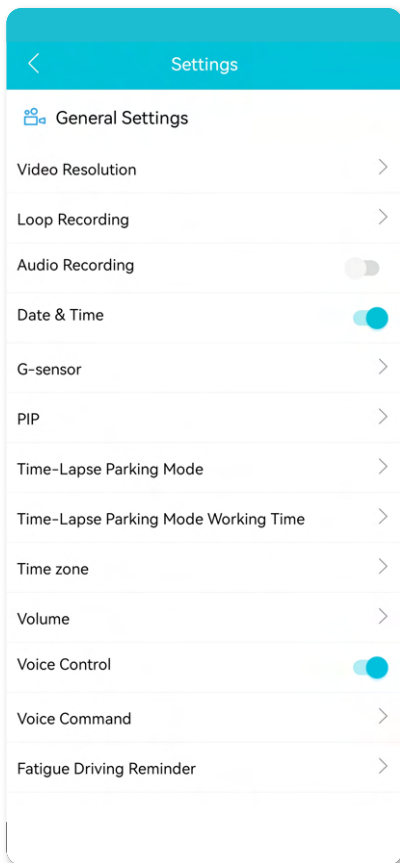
Settings

General Settings

Video Resolution

Loop Recording

Audio Recording

Date & Time

G-sensor

PIP

Time-Lapse Parking Mode

Time-Lapse Parking Mode Working Time

Time zone

Volume

Voice Control

Voice Command

Fatigue Driving Reminder